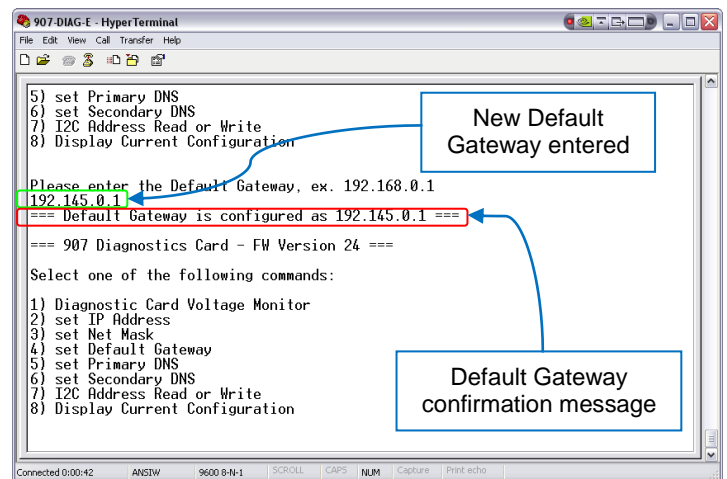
907-DIAG-E - HyperTerminal

File Edit View Call Transfer Help

5) set Primary DNS
6) set Secondary DNS
7) I2C Address Read or Write
8) Display Current Configuration

New Default Gateway entered

Please enter the Default Gateway, ex. 192.168.0.1
192.145.0.1
=== Default Gateway is configured as 192.145.0.1 ===

=== 907 Diagnostics Card - FW Version 24 ===

Select one of the following commands:

1) Diagnostic Card Voltage Monitor
2) set IP Address
3) set Net Mask
4) set Default Gateway
5) set Primary DNS
6) set Secondary DNS
7) I2C Address Read or Write
8) Display Current Configuration

Default Gateway confirmation message

Connected 0:00:42 ANSIW 9600 8-N-1 SCROLL CAPS NUM Capture Print echo